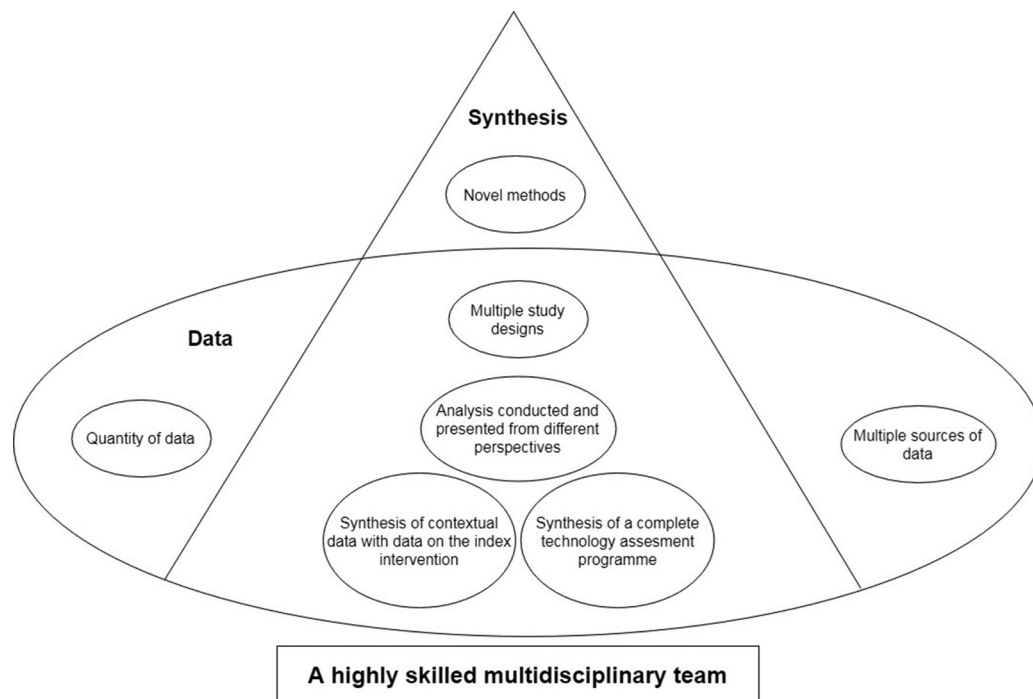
Synthesis

Novel methods

Data

Multiple study designs

Quantity of data

Analysis conducted and presented from different perspectives

Multiple sources of data

Synthesis of contextual data with data on the index intervention

Synthesis of a complete technology assesment programme

A highly skilled multidisciplinary team